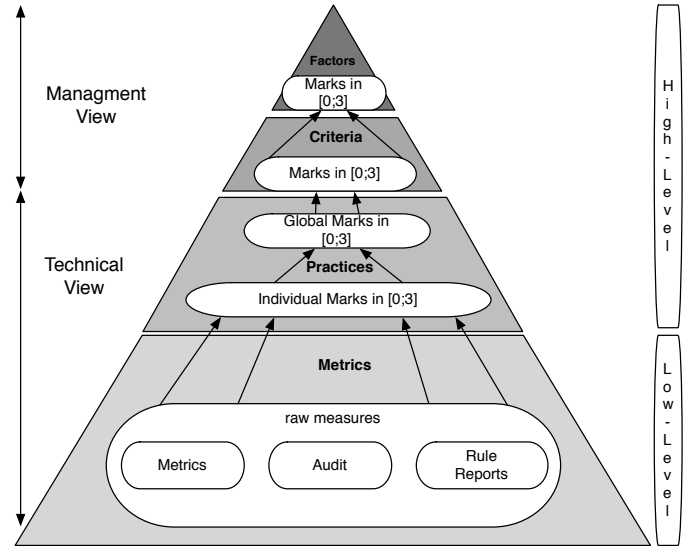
Managment View

Technical View

Factors

Marks in [0;3]

Criteria

Marks in [0;3]

Global Marks in [0;3]

Practices

Individual Marks in [0;3]

Metrics

raw measures

Metrics

Audit

Rule Reports

High-Level

Low-Level